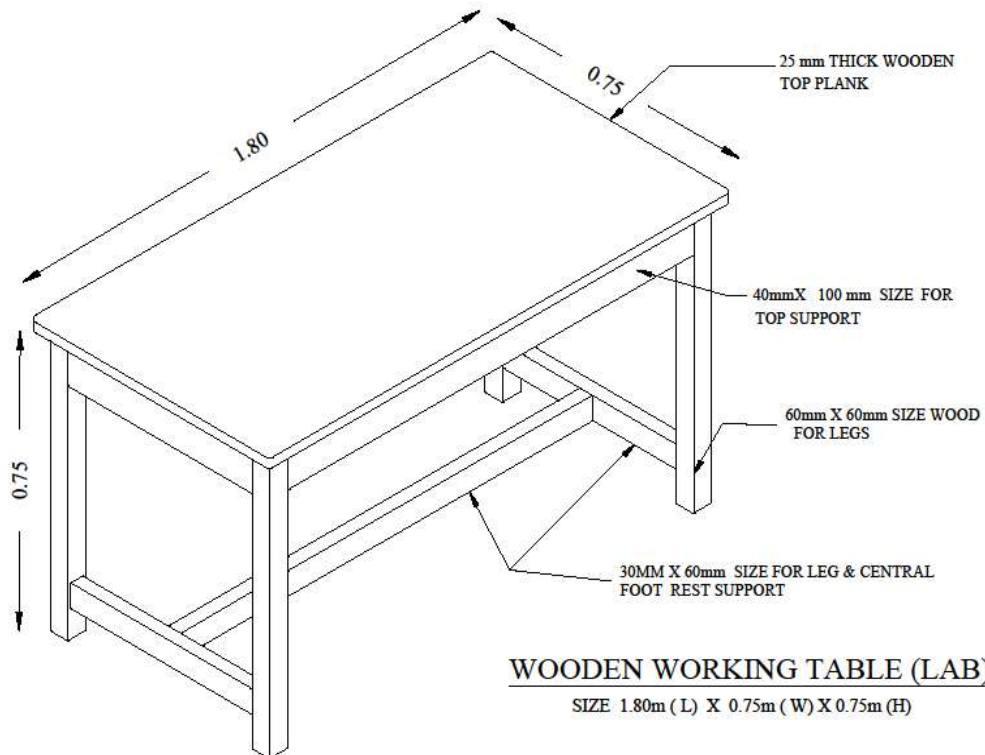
1.80

0.75

25 mm THICK WOODEN TOP PLANK

40mmX 100 mm SIZE FOR TOP SUPPORT

0.75

60mm X 60mm SIZE WOOD FOR LEGS

30MM X 60mm SIZE FOR LEG & CENTRAL FOOT REST SUPPORT

WOODEN WORKING TABLE (LAB

SIZE 1.80m ( L) X 0.75m ( W) X 0.75m (H)